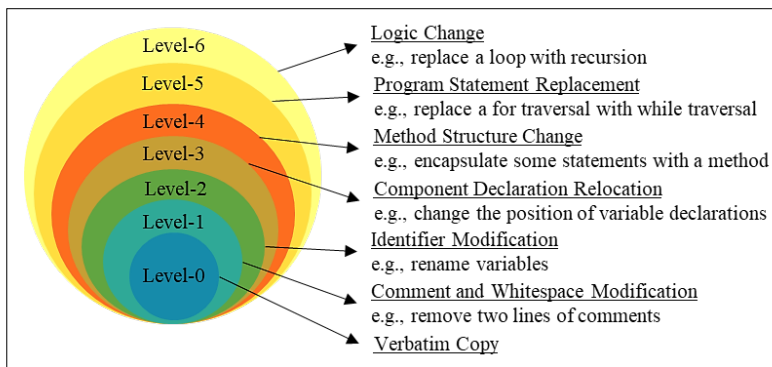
Level-6
Level-5
Level-4
Level-3
Level-2
Level-1
Level-0

Logic Change
e.g., replace a loop with recursion

Program Statement Replacement
e.g., replace a for traversal with while traversal

Method Structure Change
e.g., encapsulate some statements with a method

Component Declaration Relocation
e.g., change the position of variable declarations

Identifier Modification
e.g., rename variables

Comment and Whitespace Modification
e.g., remove two lines of comments

Verbatim Copy